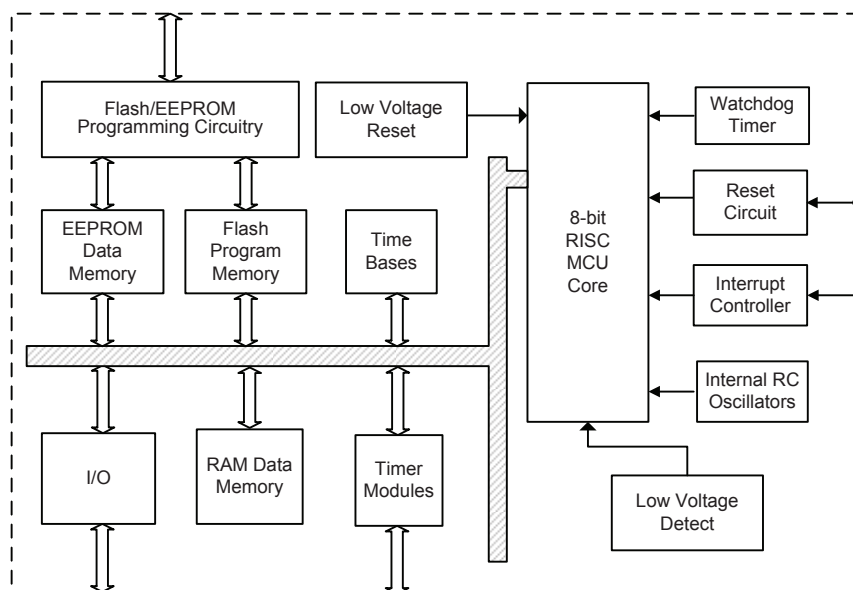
Flash/EEPROM Programming Circuitry

Low Voltage Reset

8-bit RISC MCU Core

Watchdog Timer

Reset Circuit

Interrupt Controller

Internal RC Oscillators

EEPROM Data Memory

Flash Program Memory

Time Bases

I/O

RAM Data Memory

Timer Modules

Low Voltage Detect